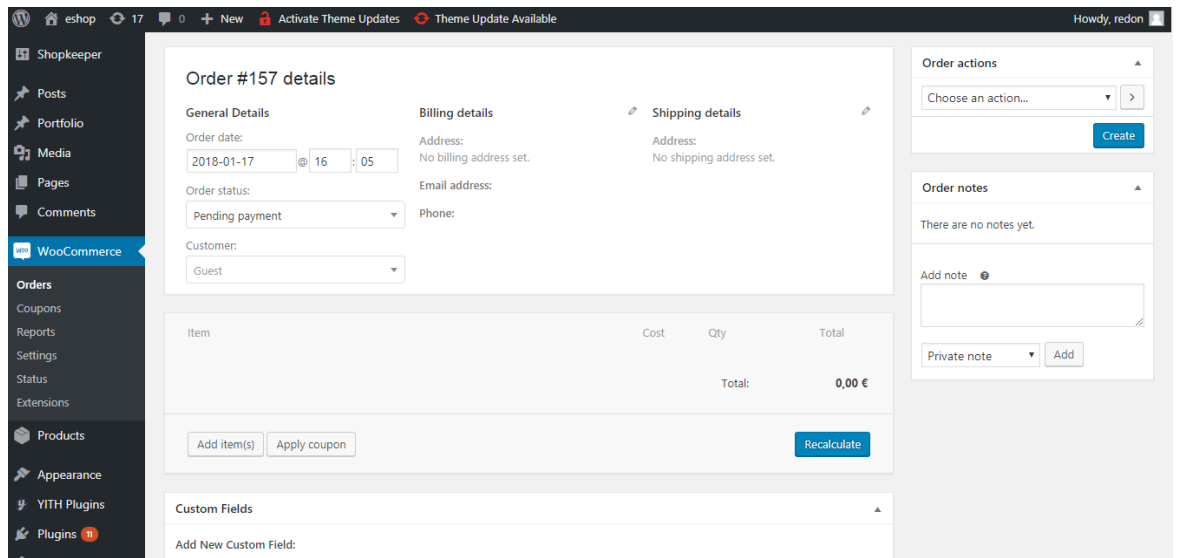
eshop 17 0 + New Activate Theme Updates Theme Update Available Howdy, redon

Shopkeeper
Posts
Portfolio
Media
Pages
Comments
WooCommerce
Orders
Coupons
Reports
Settings
Status
Extensions
Products
Appearance
YITH Plugins
Plugins 11

Order #157 details

General Details
Order date:
2018-01-17 @ 16 : 05
Order status:
Pending payment
Customer:
Guest

Billing details
Address:
No billing address set.
Email address:
Phone:

Shipping details
Address:
No shipping address set.

| Item | Cost | Qty | Total |
|---|---|---|---|
| | | Total: | 0,00 € |

Add item(s) Apply coupon Recalculate

Custom Fields
Add New Custom Field:

Order actions
Choose an action...
Create

Order notes
There are no notes yet.
Add note
Private note
Add